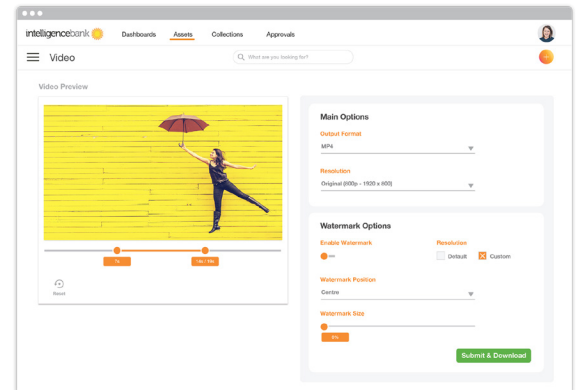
intelligencebank

Dashboards

Assets

Collections

Approvals

Video

What are you looking for?

Video Preview

1s

14s / 19s

Reset

Main Options

Output Format

MP4

Resolution

Original (600p - 1920 x 800)

Watermark Options

Enable Watermark

Resolution

Default

Custom

Watermark Position

Centre

Watermark Size

5%

Submit & Download